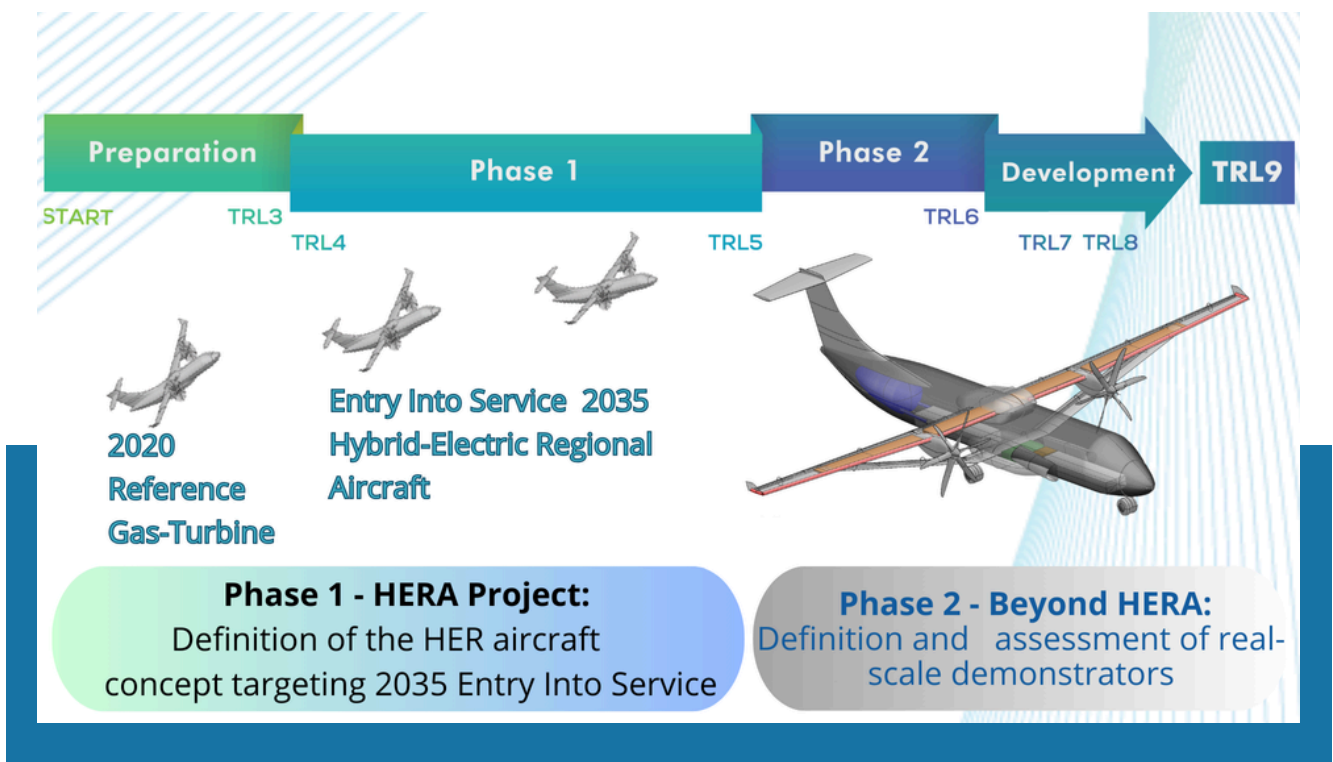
Preparation

Phase 1

Phase 2

Development

TRL9

START

TRL3

TRL4

TRL5

TRL6

TRL7 TRL8

2020 Reference Gas-Turbine

Entry Into Service 2035 Hybrid-Electric Regional Aircraft

Phase 1 - HERA Project:
Definition of the HER aircraft concept targeting 2035 Entry Into Service

Phase 2 - Beyond HERA:
Definition and assessment of real-scale demonstrators